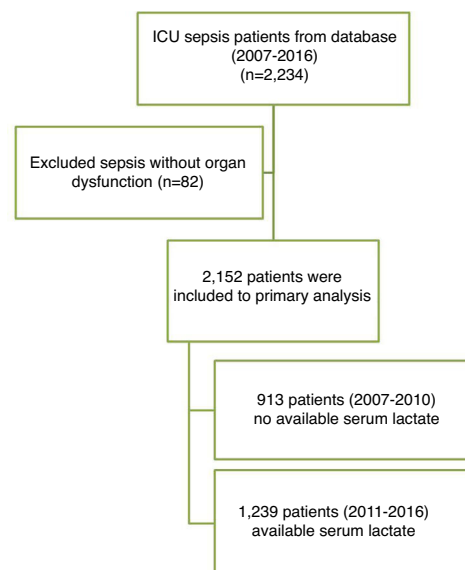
ICU sepsis patients from database (2007-2016) (n=2,234)

Excluded sepsis without organ dysfunction (n=82)

2,152 patients were included to primary analysis

913 patients (2007-2010) no available serum lactate

1,239 patients (2011-2016) available serum lactate